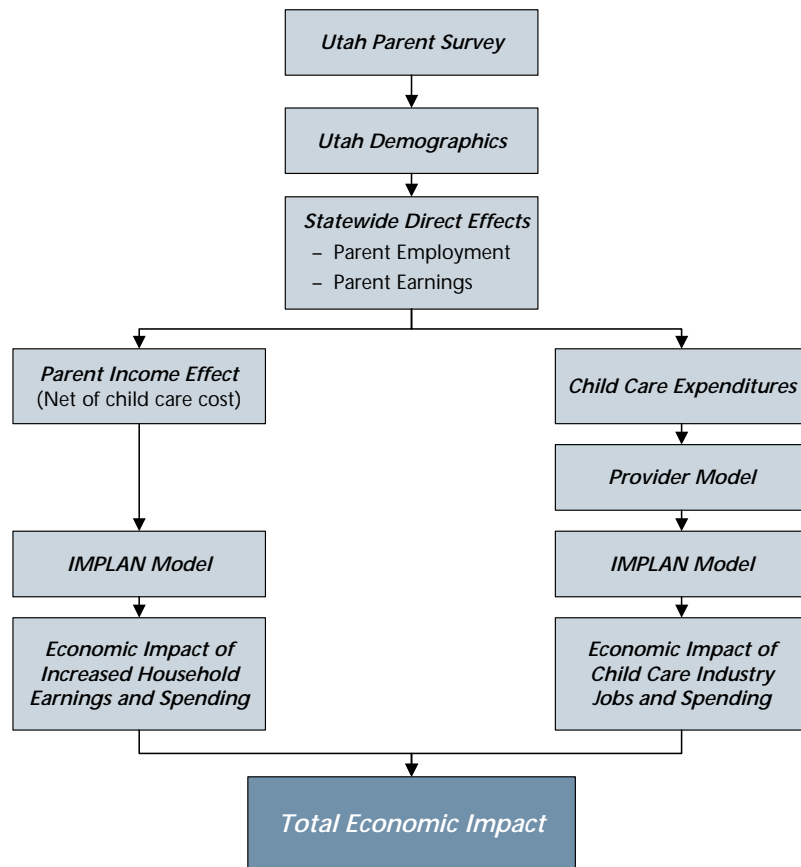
Utah Parent Survey

Utah Demographics

Statewide Direct Effects
– Parent Employment
– Parent Earnings

Parent Income Effect
(Net of child care cost)

IMPLAN Model

Economic Impact of Increased Household Earnings and Spending

Child Care Expenditures

Provider Model

IMPLAN Model

Economic Impact of Child Care Industry Jobs and Spending

Total Economic Impact